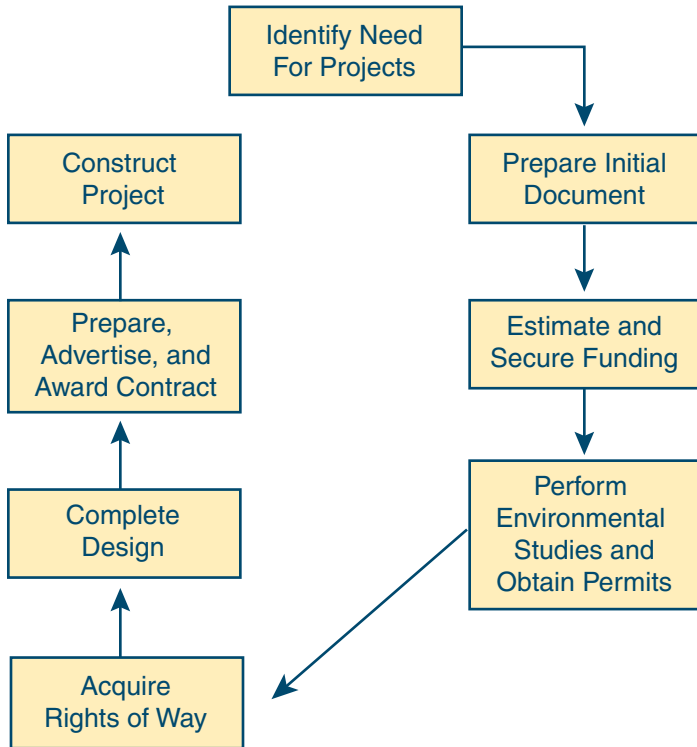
Identify Need For Projects

Prepare Initial Document

Estimate and Secure Funding

Perform Environmental Studies and Obtain Permits

Acquire Rights of Way

Complete Design

Prepare, Advertise, and Award Contract

Construct Project